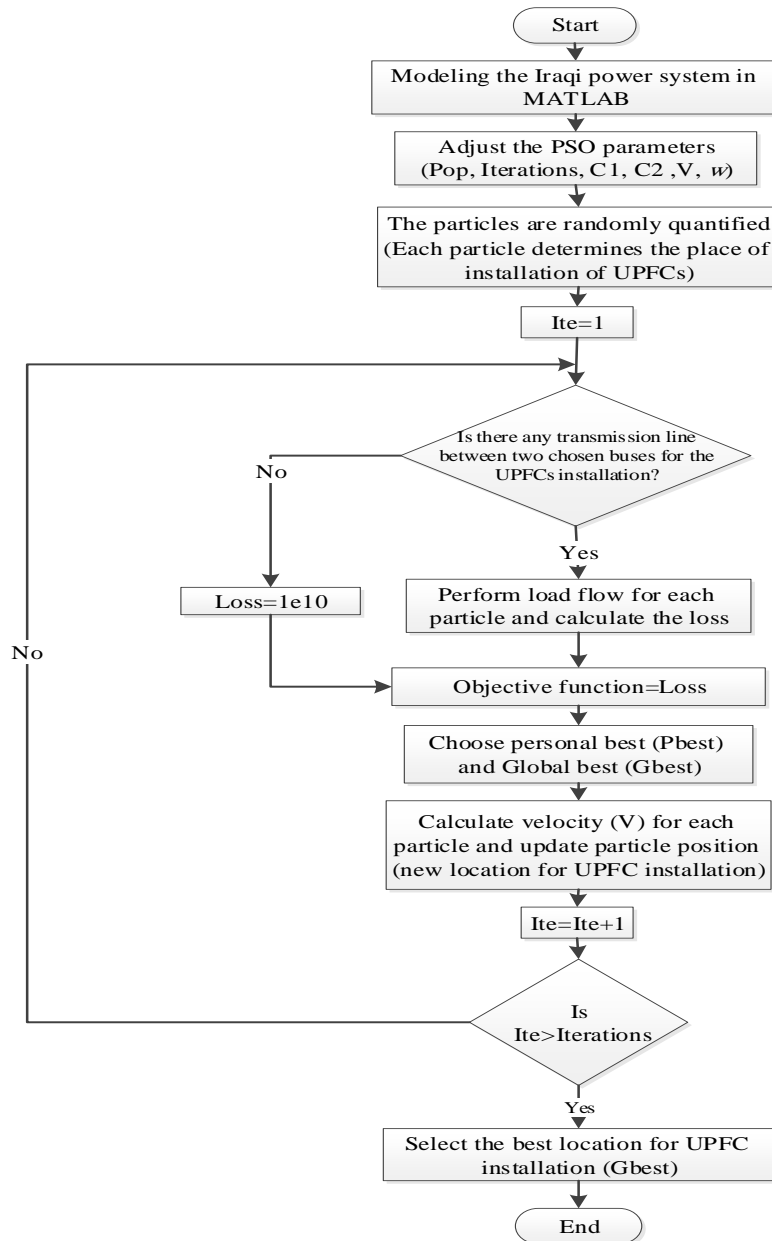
Start

Modeling the Iraqi power system in MATLAB

Adjust the PSO parameters (Pop, Iterations, C1, C2 ,V, $w$)

The particles are randomly quantified (Each particle determines the place of installation of UPFCs)

Ite=1

Is there any transmission line between two chosen buses for the UPFCs installation?

No

Yes

Loss=1e10

Perform load flow for each particle and calculate the loss

No

Objective function=Loss

Choose personal best (Pbest) and Global best (Gbest)

Calculate velocity (V) for each particle and update particle position (new location for UPFC installation)

Ite=Ite+1

Is Ite>Iterations

Yes

Select the best location for UPFC installation (Gbest)

End